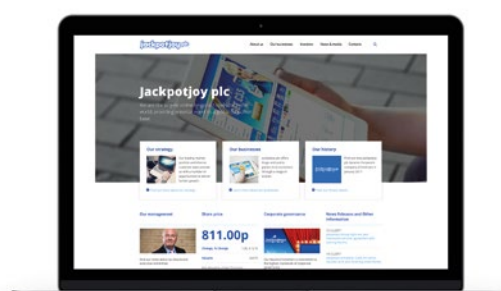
jackpotjoy plc

About us Our business Investors News & media Contacts

Jackpotjoy plc

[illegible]

Our strategy

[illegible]

Our businesses

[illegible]

Our history

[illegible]

Our management

Share price

811.00p

Corporate governance

News Releases and Other Information

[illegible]